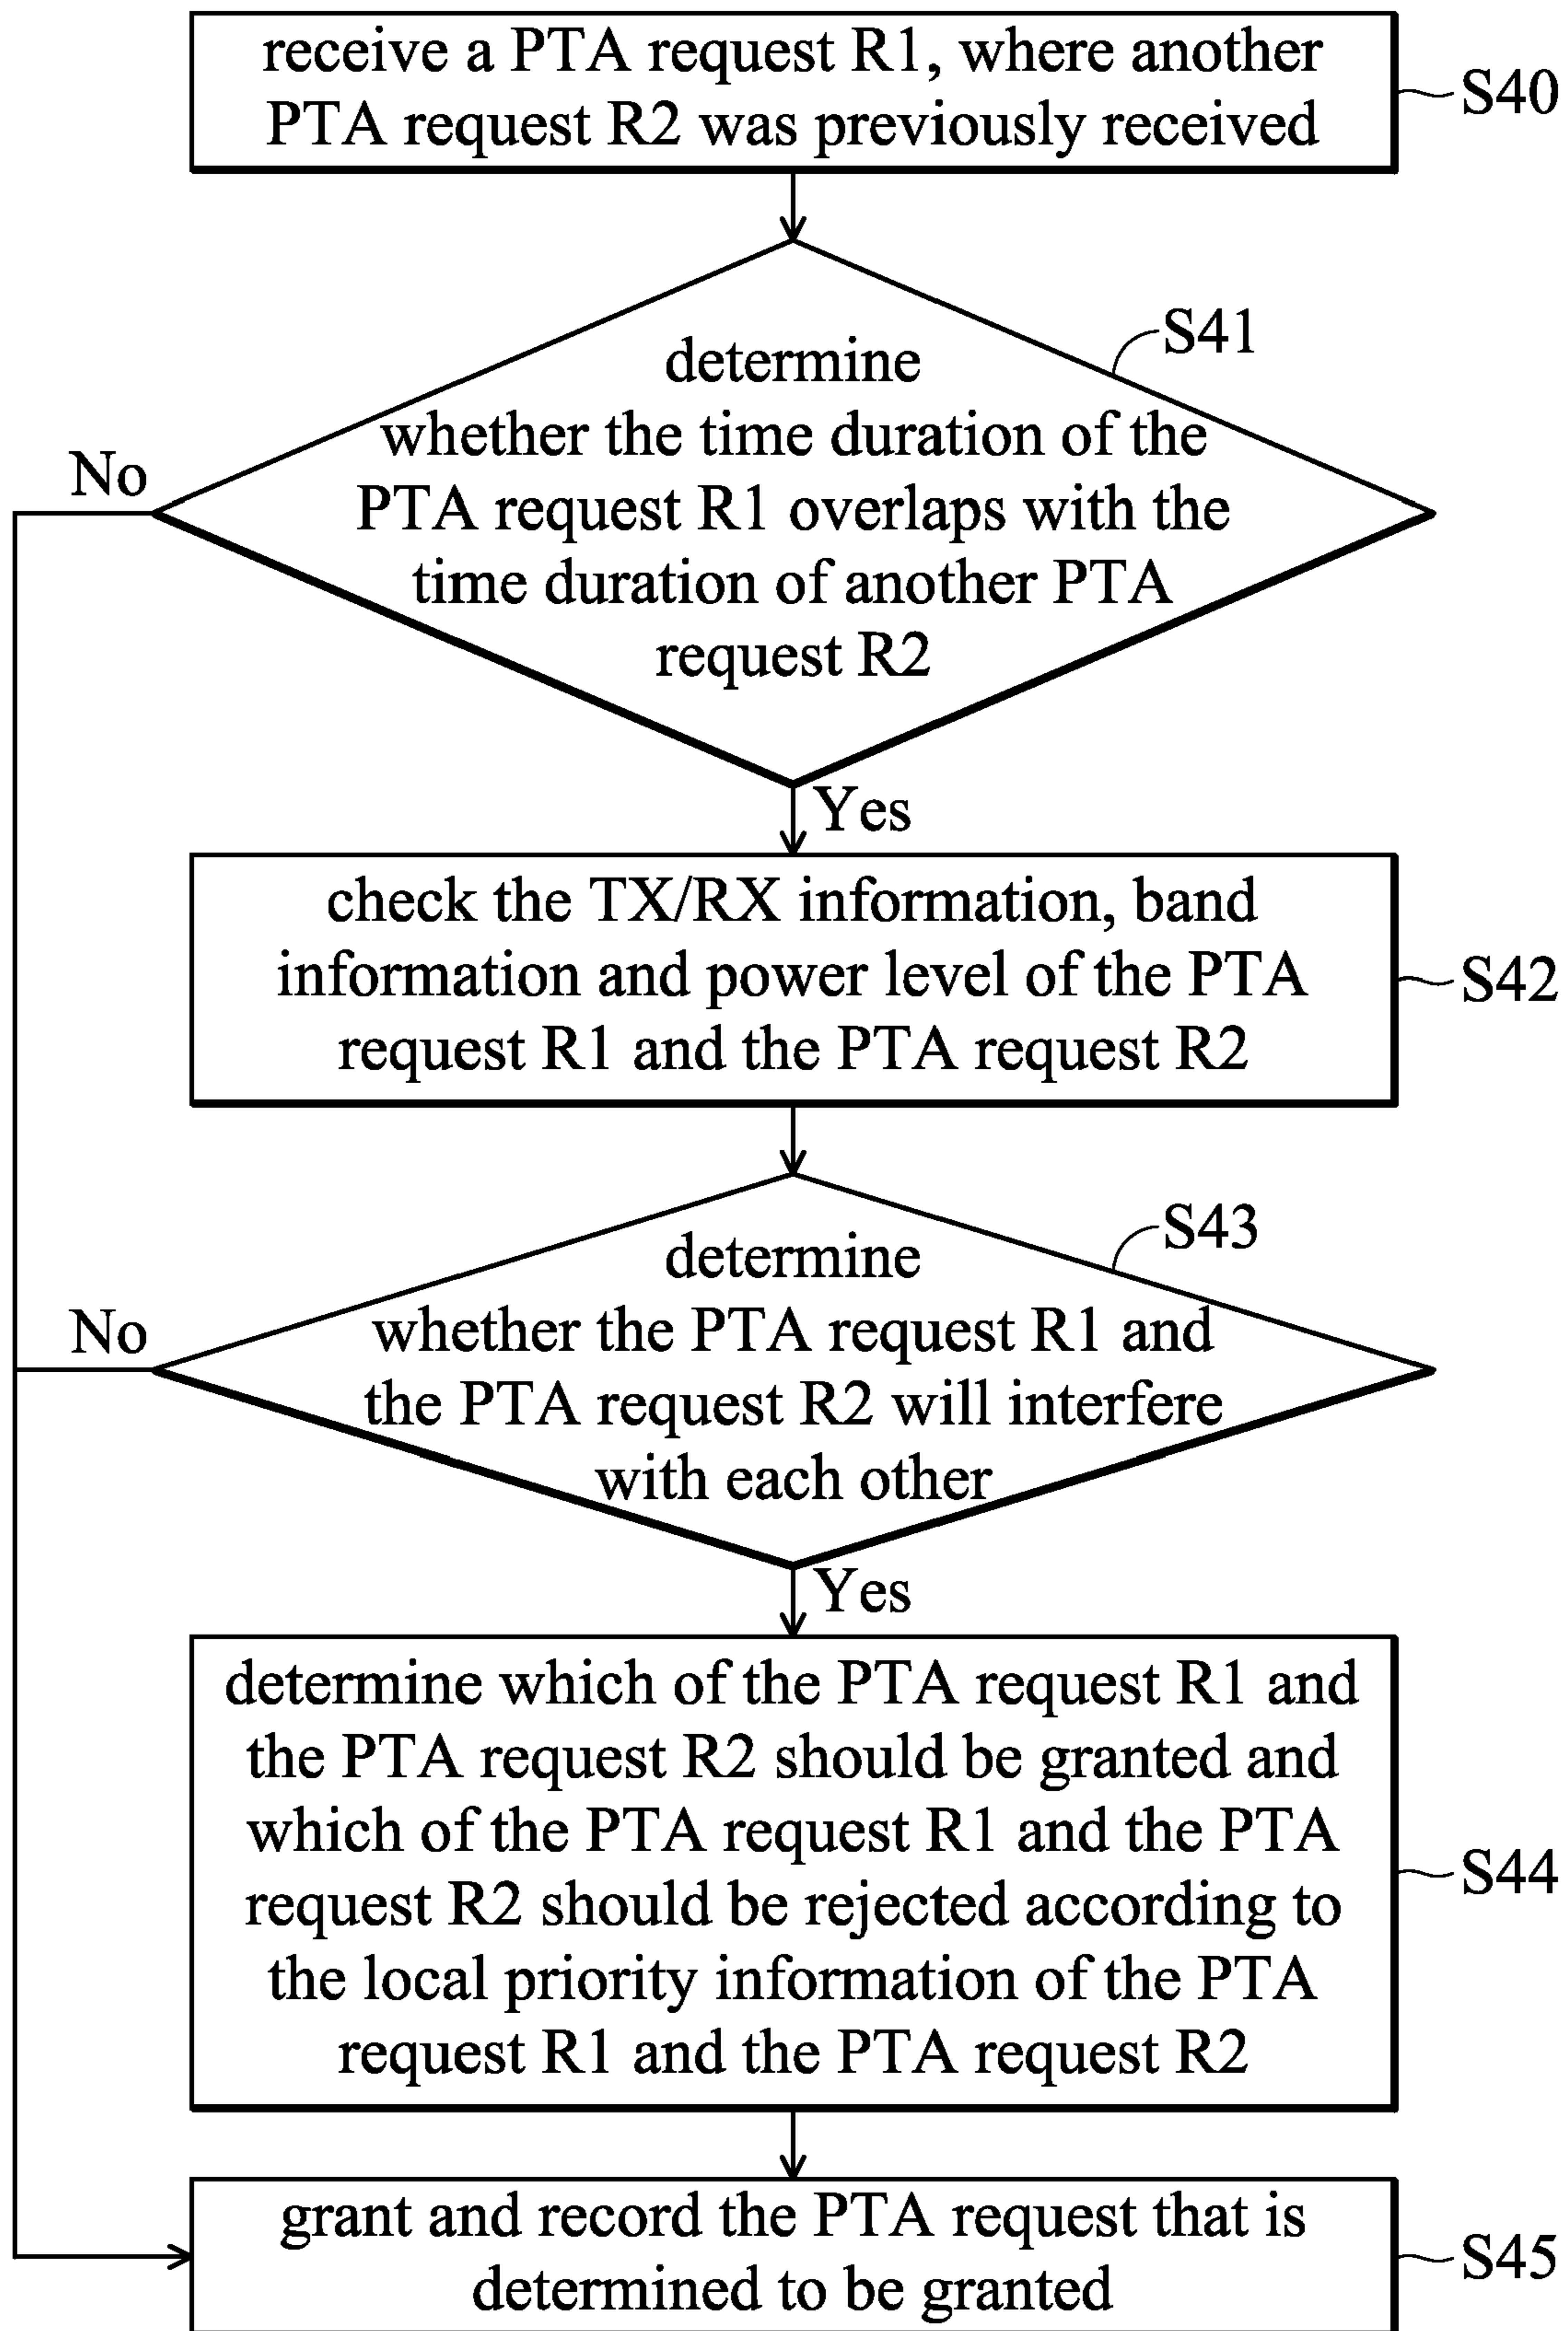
receive a PTA request R1, where another PTA request R2 was previously received

S40

determine whether the time duration of the PTA request R1 overlaps with the time duration of another PTA request R2

S41

No

Yes

check the TX/RX information, band information and power level of the PTA request R1 and the PTA request R2

S42

determine whether the PTA request R1 and the PTA request R2 will interfere with each other

S43

No

Yes

determine which of the PTA request R1 and the PTA request R2 should be granted and which of the PTA request R1 and the PTA request R2 should be rejected according to the local priority information of the PTA request R1 and the PTA request R2

S44

grant and record the PTA request that is determined to be granted

S45